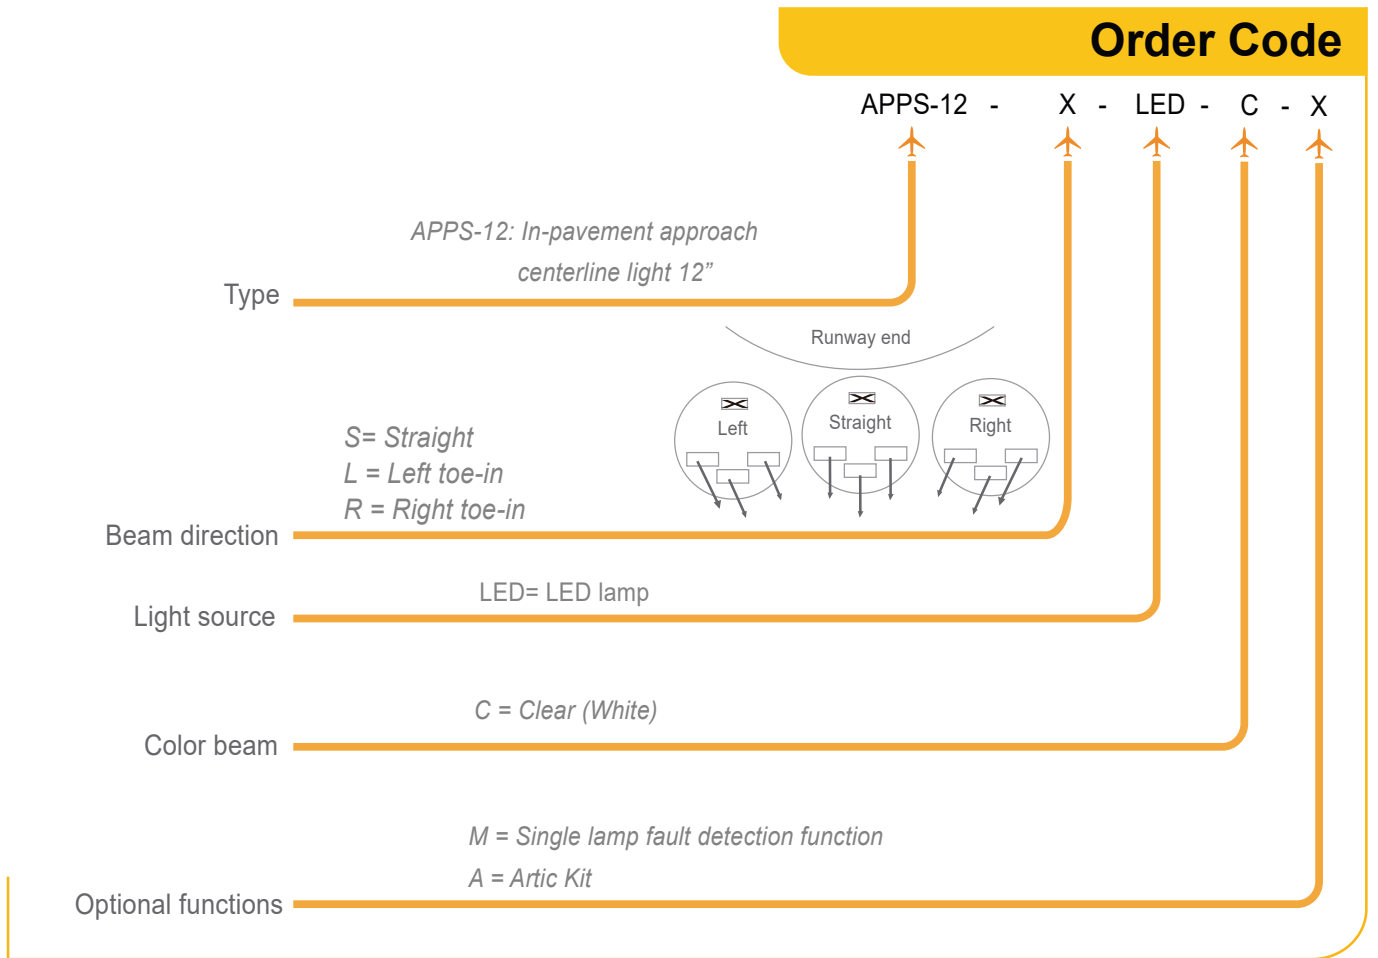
Order Code

APPS-12 - X - LED - C - X

APPS-12: In-pavement approach centerline light 12”

Type

Runway end

Left

Straight

Right

S= Straight
L = Left toe-in
R = Right toe-in

Beam direction

LED= LED lamp

Light source

C = Clear (White)

Color beam

M = Single lamp fault detection function
A = Artic Kit

Optional functions